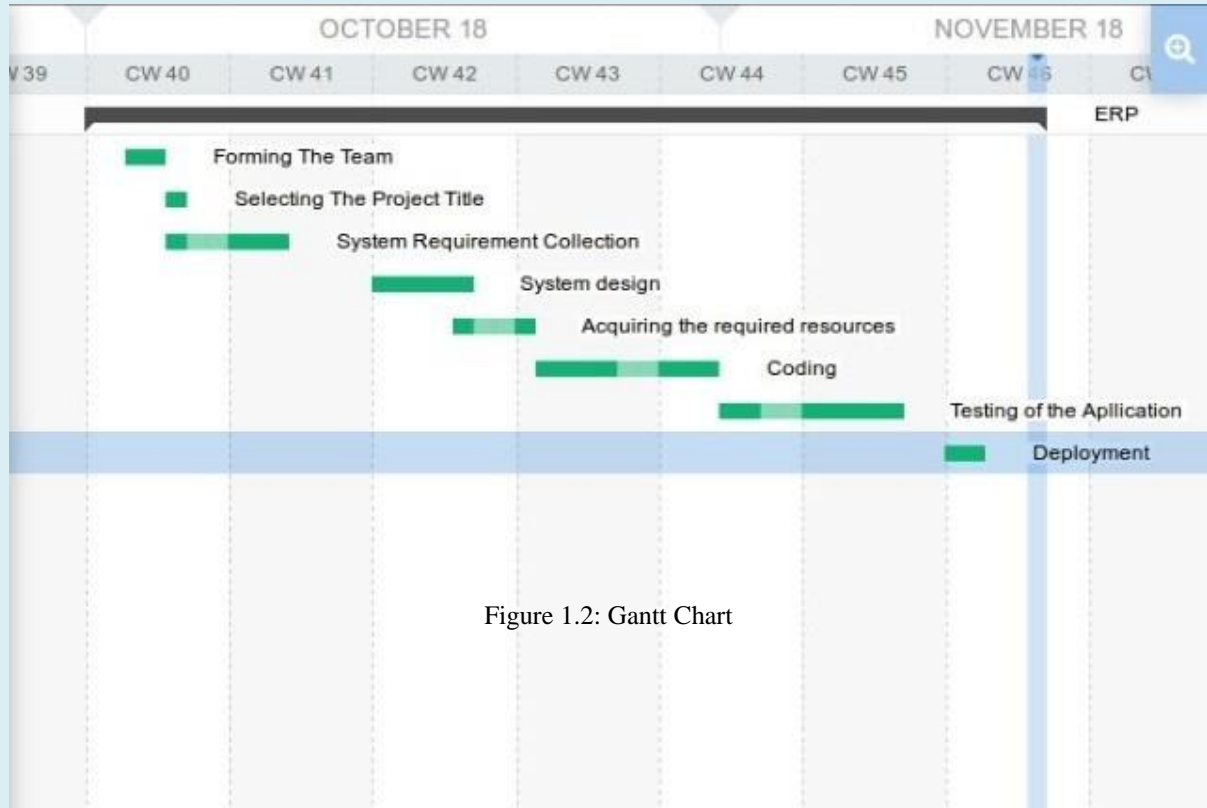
OCTOBER 18

NOVEMBER 18

W 39 CW 40 CW 41 CW 42 CW 43 CW 44 CW 45 CW 46 C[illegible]

ERP

Forming The Team

Selecting The Project Title

System Requirement Collection

System design

Acquiring the required resources

Coding

Testing of the Apllication

Deployment

Figure 1.2: Gantt Chart